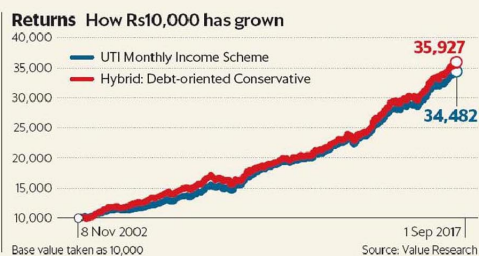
Returns How Rs10,000 has grown

40,000
35,000
30,000
25,000
20,000
15,000
10,000

UTI Monthly Income Scheme
Hybrid: Debt-oriented Conservative

35,927
34,482

8 Nov 2002
1 Sep 2017

Base value taken as 10,000
Source: Value Research